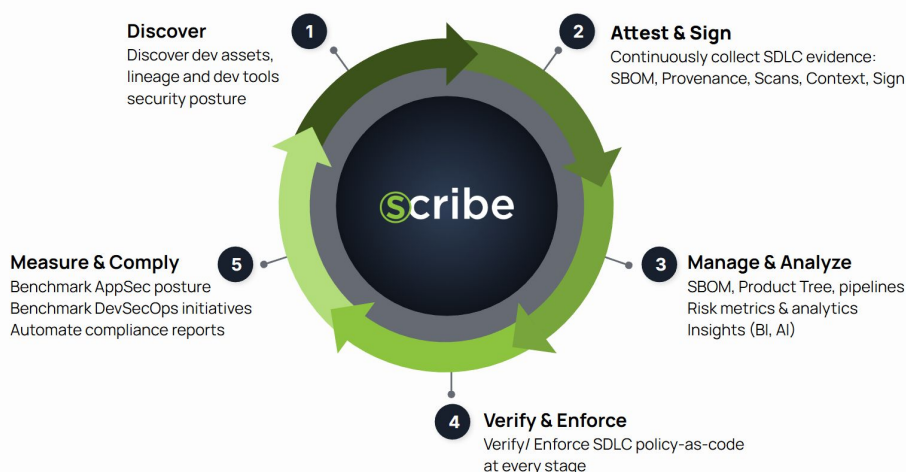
1
Discover
Discover dev assets, lineage and dev tools security posture

2
Attest & Sign
Continuously collect SDLC evidence: SBOM, Provenance, Scans, Context, Sign

scribe

3
Manage & Analyze
SBOM, Product Tree, pipelines
Risk metrics & analytics
Insights (BI, AI)

4
Verify & Enforce
Verify/ Enforce SDLC policy-as-code at every stage

5
Measure & Comply
Benchmark AppSec posture
Benchmark DevSecOps initiatives
Automate compliance reports